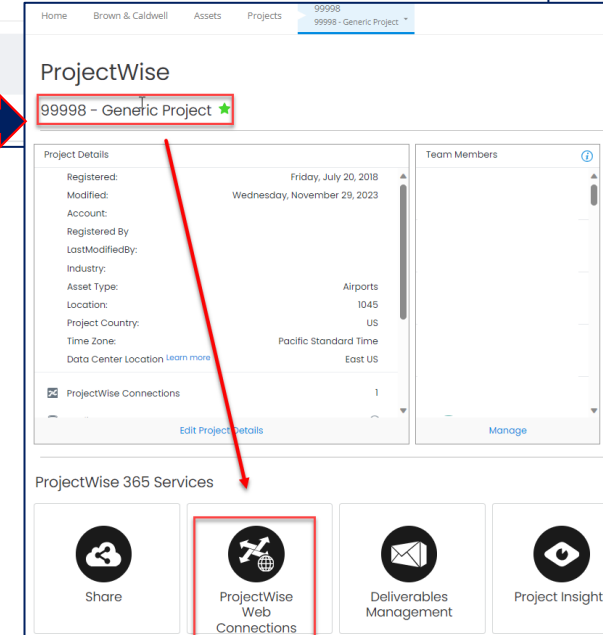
Home Brown & Caldwell Assets Projects 99998 99998 - Generic Project

ProjectWise

99998 - Generic Project

Project Details

| | |
|---|---|
| Registered: | Friday, July 20, 2018 |
| Modified: | Wednesday, November 29, 2023 |
| Account: | |
| Registered By | |
| LastModifiedBy: | |
| Industry: | |
| Asset Type: | Airports |
| Location: | 1045 |
| Project Country: | US |
| Time Zone: | Pacific Standard Time |
| Data Center Location Learn more | East US |

ProjectWise Connections 1

Edit Project Details

Team Members

Manage

ProjectWise 365 Services

Share

ProjectWise Web Connections

Deliverables Management

Project Insight